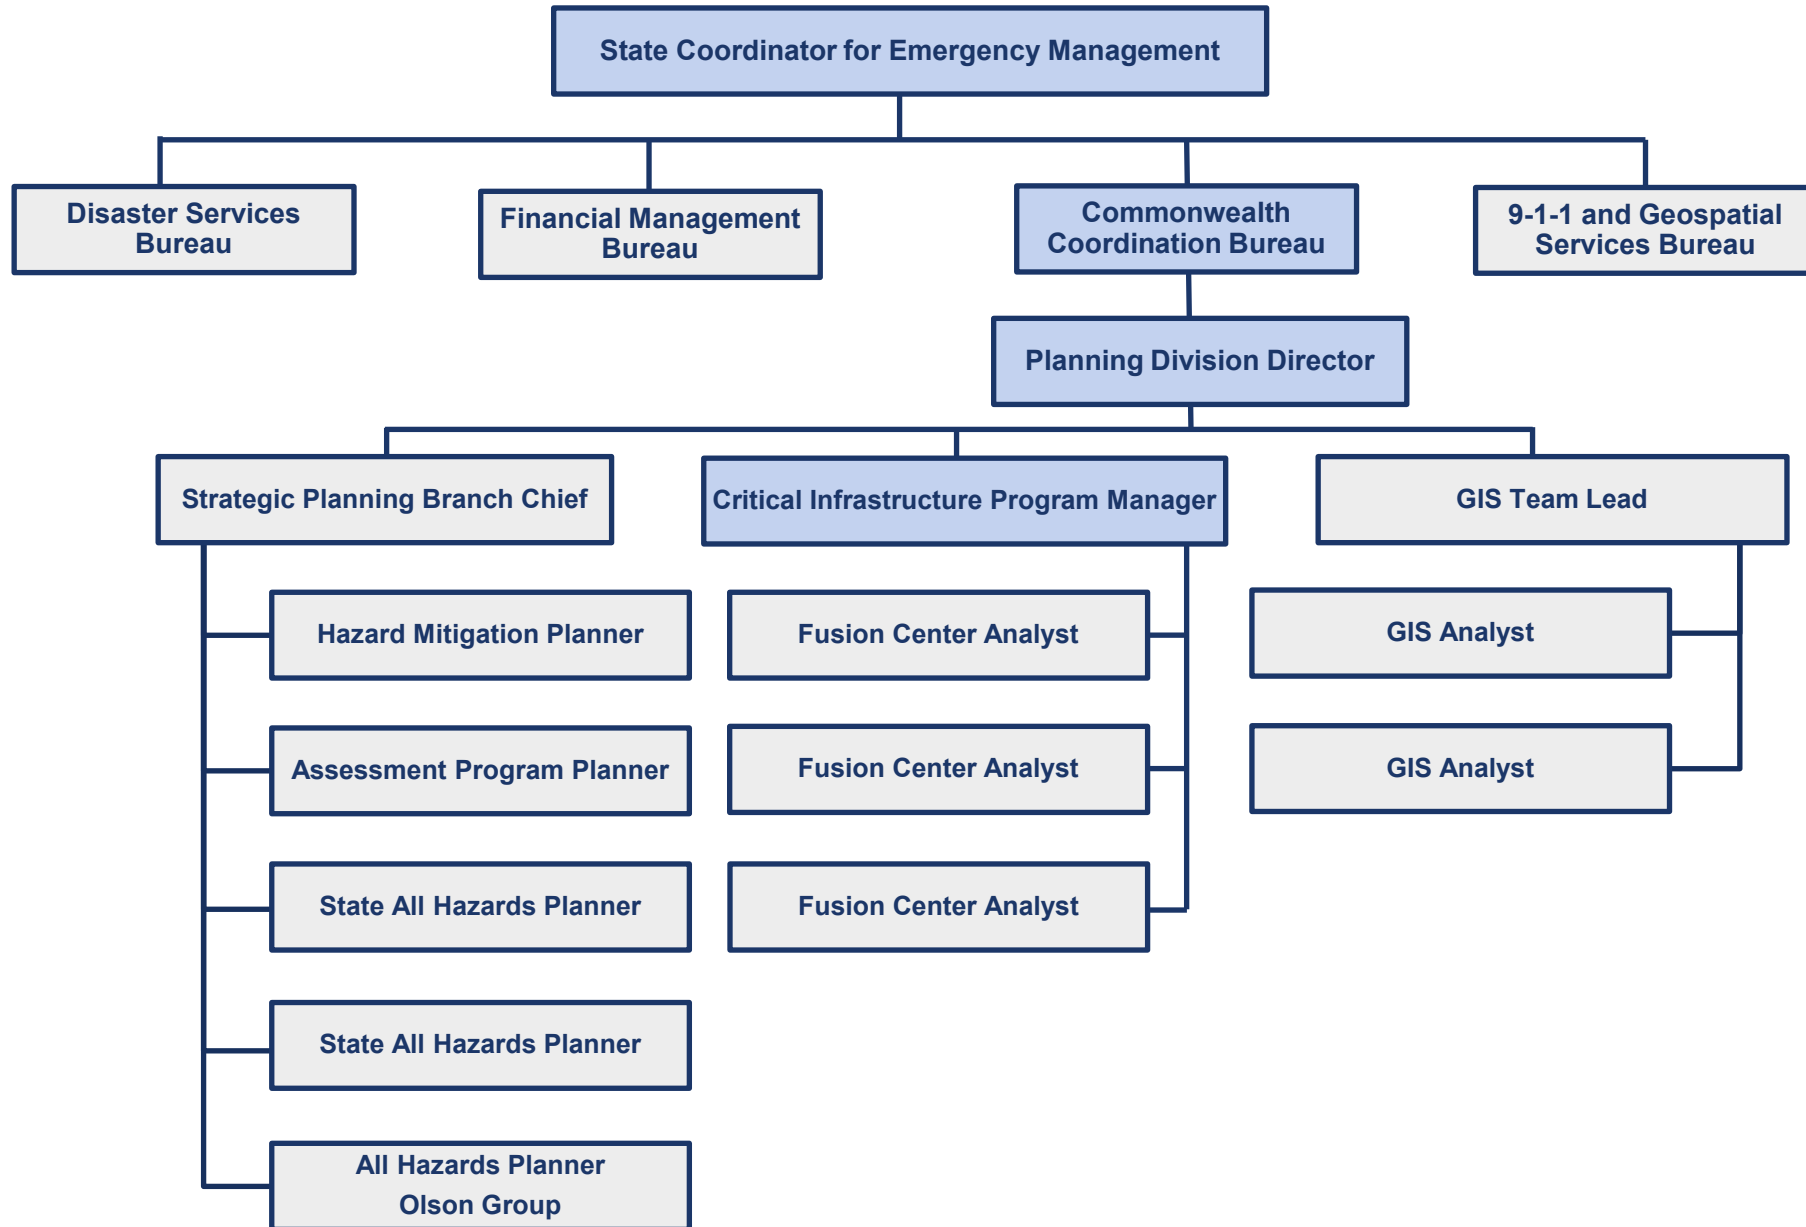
State Coordinator for Emergency Management

Disaster Services Bureau

Financial Management Bureau

Commonwealth Coordination Bureau

9-1-1 and Geospatial Services Bureau

Planning Division Director

Strategic Planning Branch Chief

Critical Infrastructure Program Manager

GIS Team Lead

Hazard Mitigation Planner

Assessment Program Planner

State All Hazards Planner

State All Hazards Planner

All Hazards Planner
Olson Group

Fusion Center Analyst

Fusion Center Analyst

Fusion Center Analyst

GIS Analyst

GIS Analyst